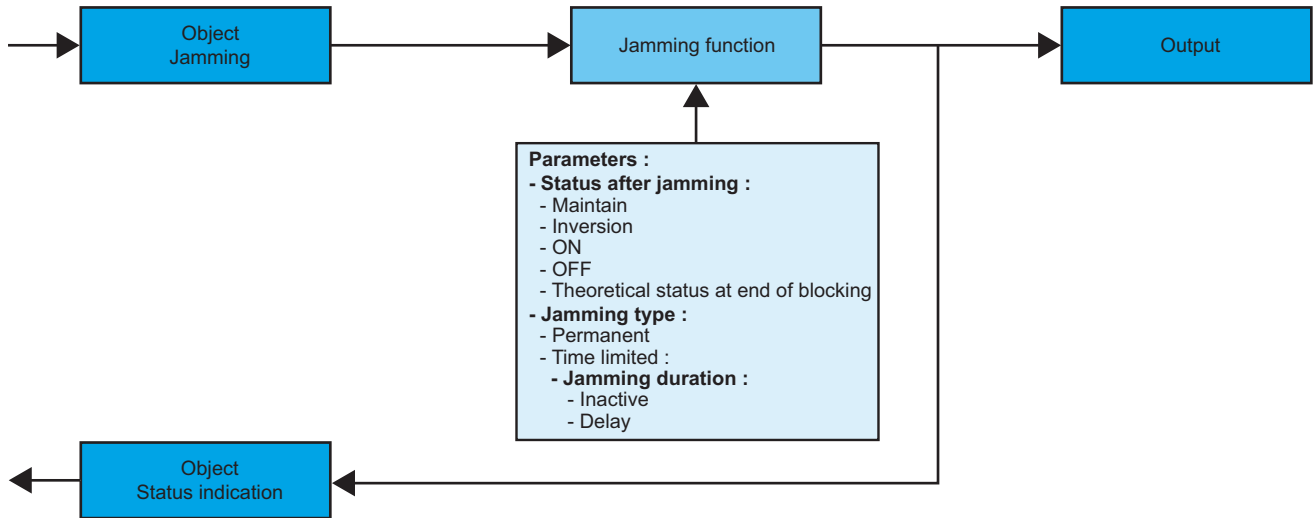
Object
Jamming

Jamming function

Output

Parameters :
- Status after jamming :
- Maintain
- Inversion
- ON
- OFF
- Theoretical status at end of blocking
- Jamming type :
- Permanent
- Time limited :
- Jamming duration :
- Inactive
- Delay

Object
Status indication